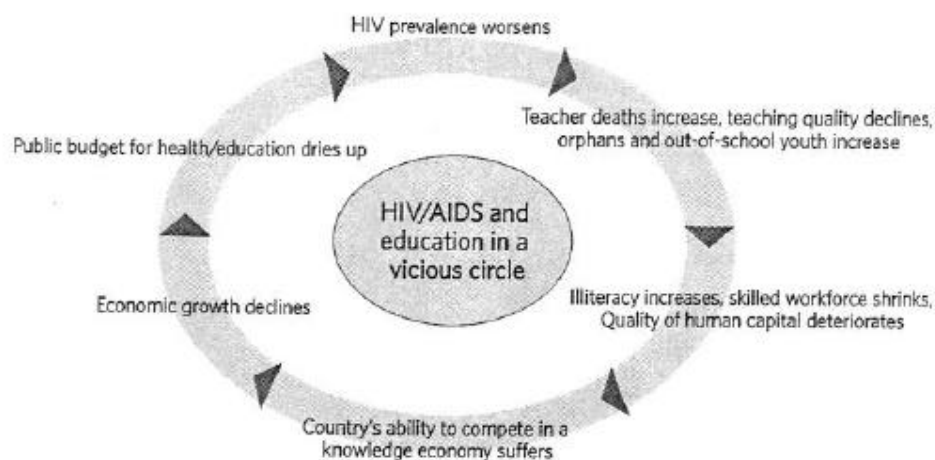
HIV prevalence worsens

Teacher deaths increase, teaching quality declines, orphans and out-of-school youth increase

Illiteracy increases, skilled workforce shrinks, Quality of human capital deteriorates

Country's ability to compete in a knowledge economy suffers

Economic growth declines

Public budget for health/education dries up

HIV/AIDS and education in a vicious circle